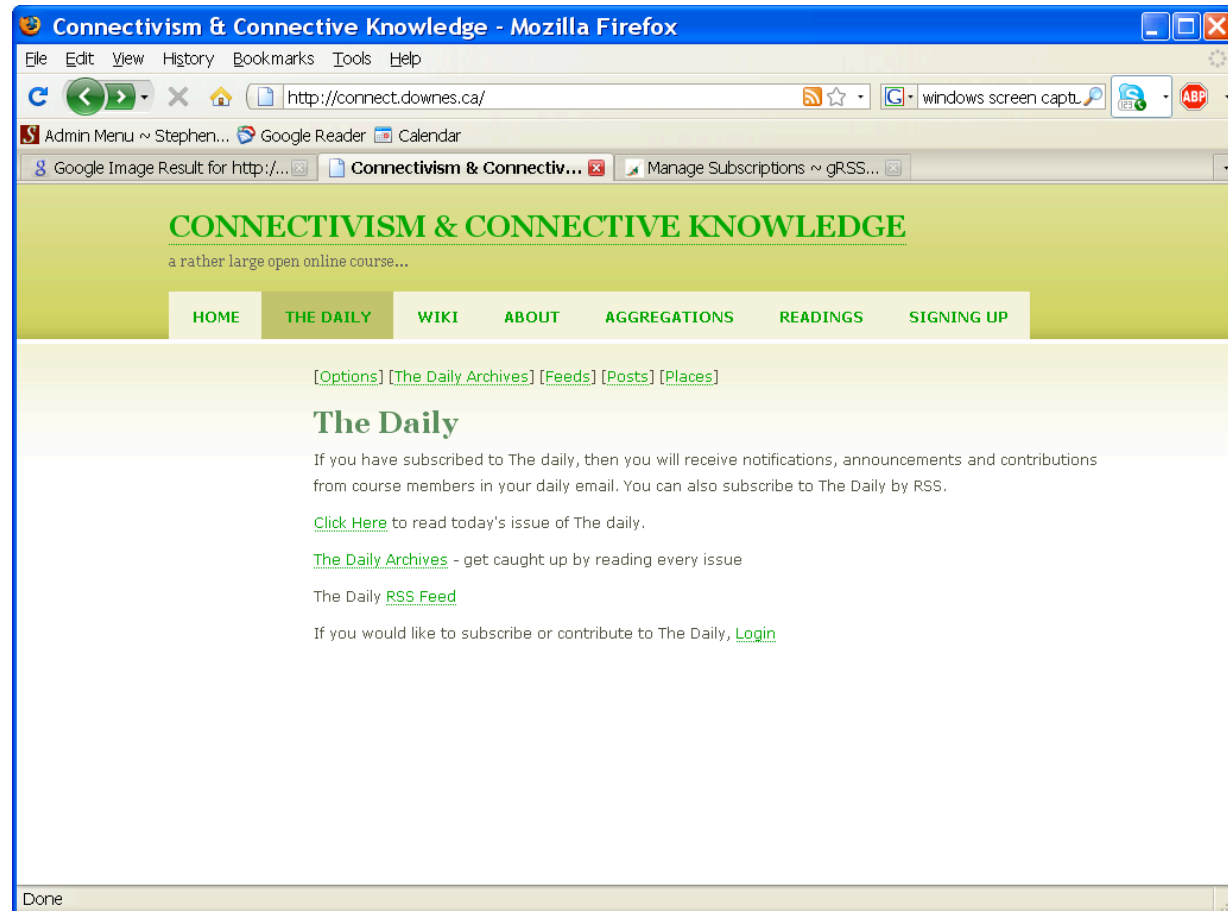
Connectivism & Connective Knowledge - Mozilla Firefox

File Edit View History Bookmarks Tools Help

http://connect.downes.ca/

windows screen captu

Admin Menu ~ Stephen... Google Reader Calendar

Google Image Result for http:/... Connectivism & Connectiv... Manage Subscriptions ~ gRSS...

CONNECTIVISM & CONNECTIVE KNOWLEDGE

a rather large open online course...

HOME THE DAILY WIKI ABOUT AGGREGATIONS READINGS SIGNING UP

[Options] [The Daily Archives] [Feeds] [Posts] [Places]

The Daily

If you have subscribed to The daily, then you will receive notifications, announcements and contributions from course members in your daily email. You can also subscribe to The Daily by RSS.

Click Here to read today's issue of The daily.

The Daily Archives - get caught up by reading every issue

The Daily RSS Feed

If you would like to subscribe or contribute to The Daily, Login

Done